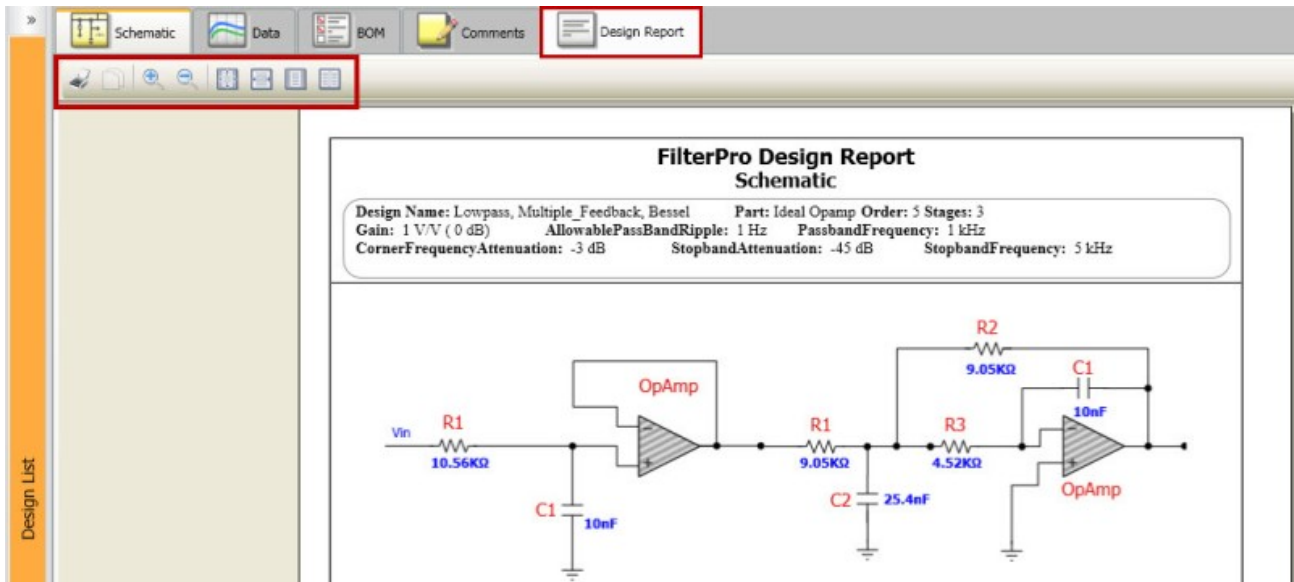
»

Schematic

Data

BOM

Comments

Design Report

Design List

FilterPro Design Report
Schematic

Design Name: Lowpass, Multiple_Feedback, Bessel Part: Ideal Opamp Order: 5 Stages: 3
Gain: 1 V/V ( 0 dB) AllowablePassBandRipple: 1 Hz PassbandFrequency: 1 kHz
CornerFrequencyAttenuation: -3 dB StopbandAttenuation: -45 dB StopbandFrequency: 5 kHz

R2
9.05KΩ

C1
10nF

OpAmp

Vin

R1
10.56KΩ

C1
10nF

R1
9.05KΩ

C2
25.4nF

R3
4.52KΩ

OpAmp